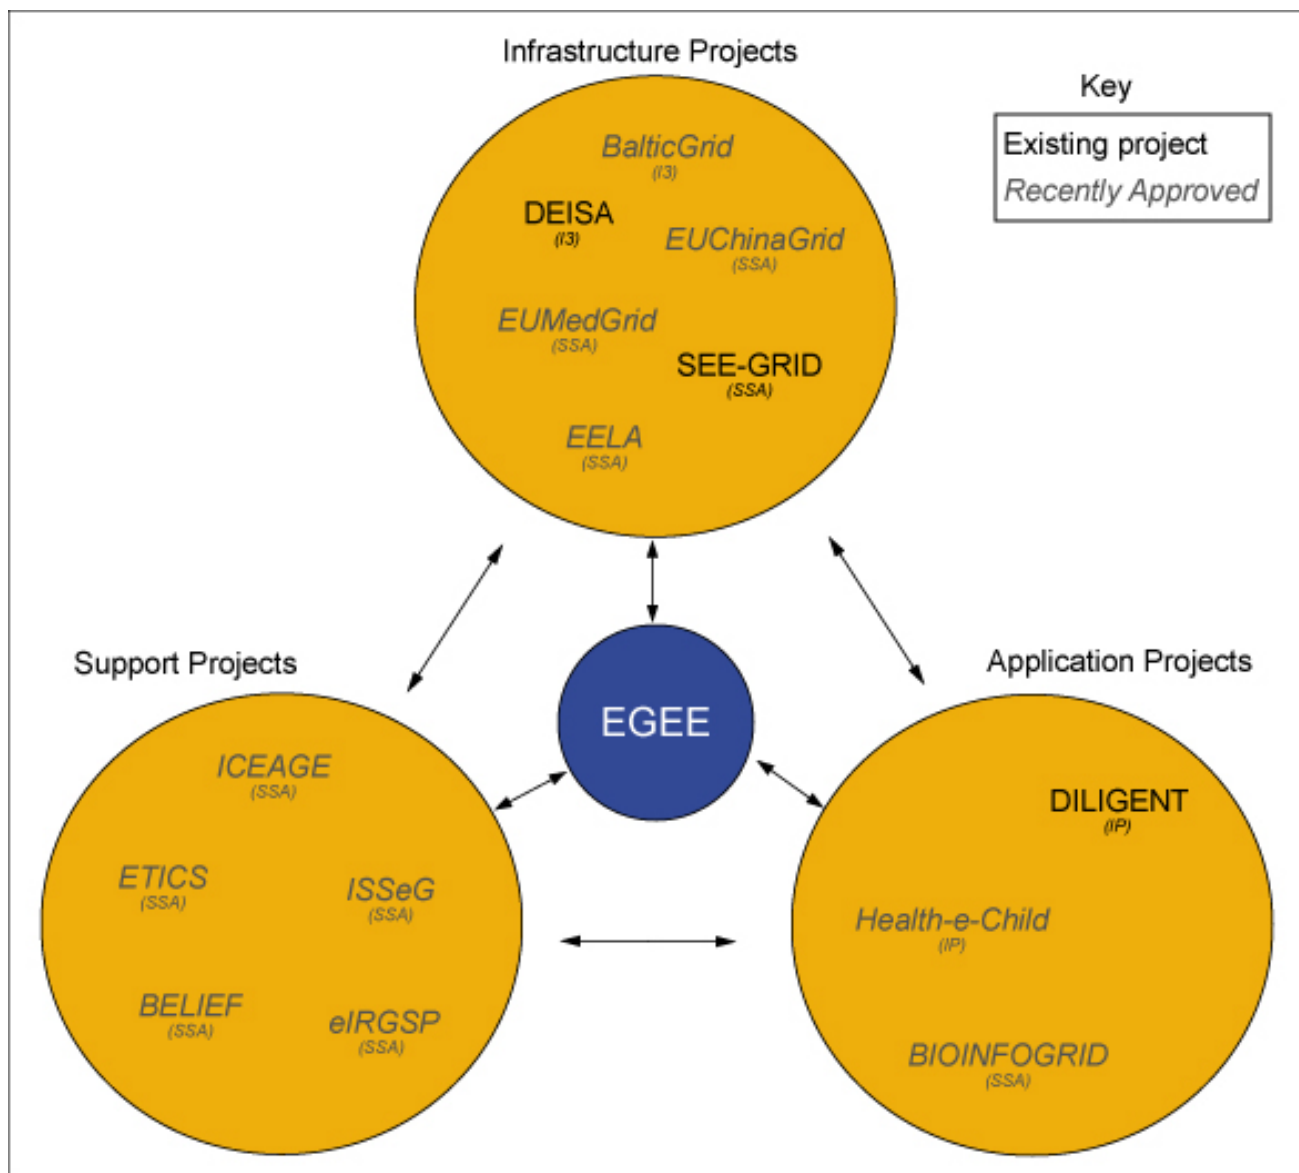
Infrastructure Projects

Key

Existing project
Recently Approved

BalticGrid
(I3)

DEISA
(I3)

EUChinaGrid
(SSA)

EUMedGrid
(SSA)

SEE-GRID
(SSA)

EELA
(SSA)

Support Projects

EGEE

Application Projects

ICEAGE
(SSA)

ETICS
(SSA)

ISSeG
(SSA)

BELIEF
(SSA)

eIRGSP
(SSA)

DILIGENT
(IP)

Health-e-Child
(IP)

BIOINFOGRID
(SSA)